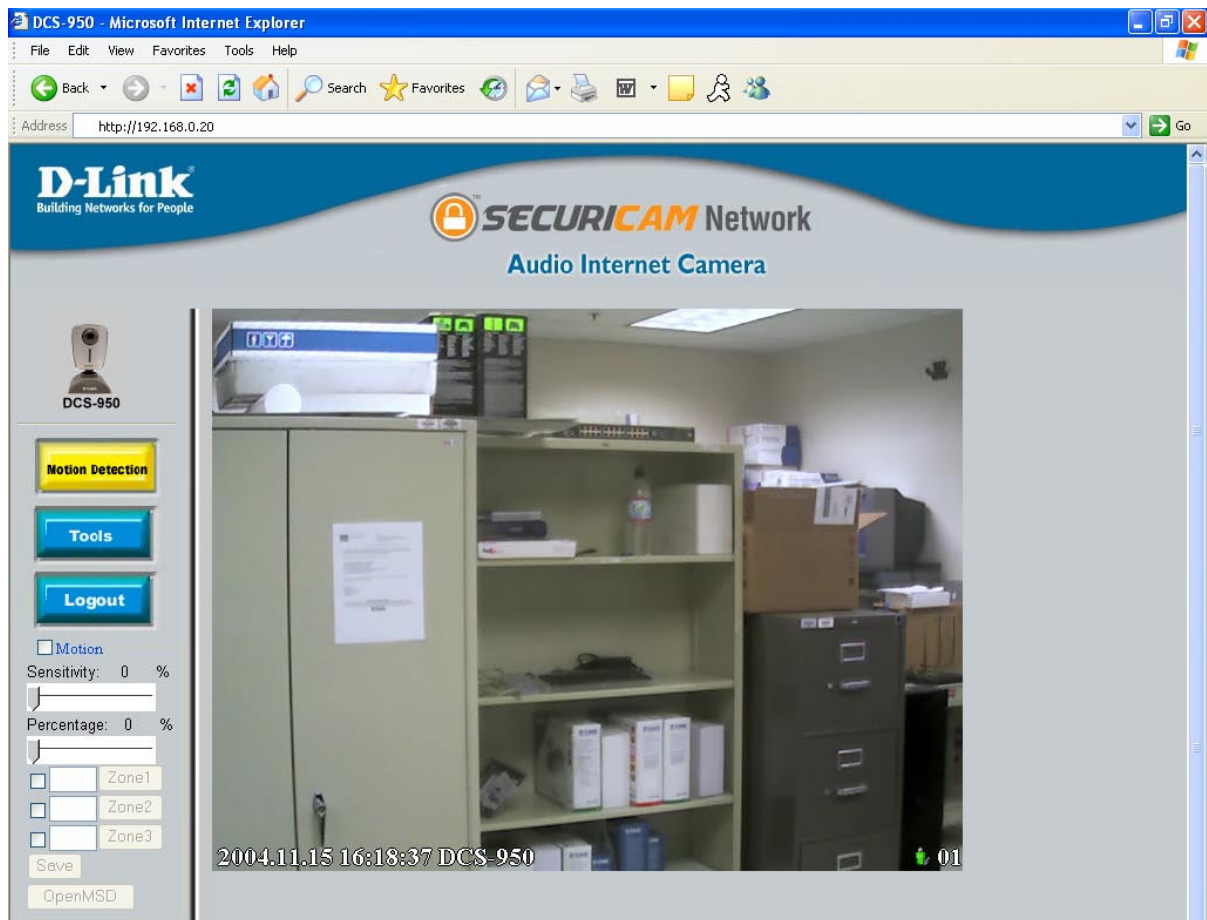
DCS-950 - Microsoft Internet Explorer

File Edit View Favorites Tools Help

Back Search Favorites

Address http://192.168.0.20 Go

D-Link
Building Networks for People

SECURICAM Network
Audio Internet Camera

DCS-950

Motion Detection

Tools

Logout

Motion
Sensitivity: 0 %

Percentage: 0 %

Zone1
Zone2
Zone3
Save
OpenMSD

2004.11.15 16:18:37 DCS-950

01